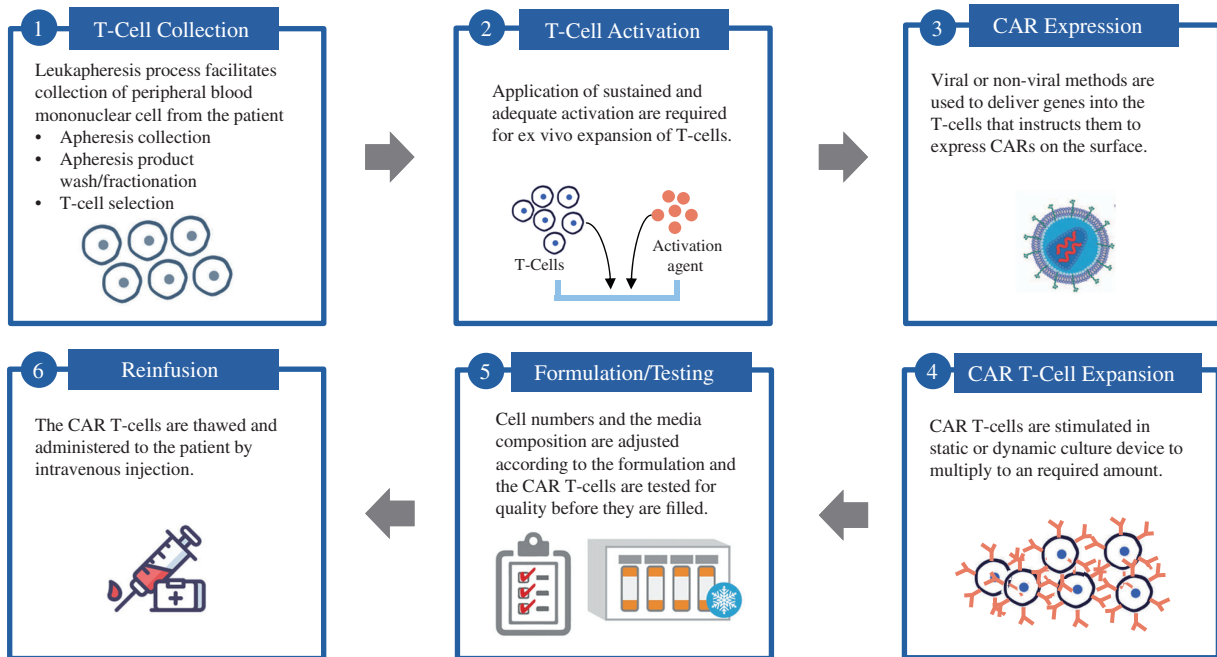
1 T-Cell Collection

Leukapheresis process facilitates collection of peripheral blood mononuclear cell from the patient
• Apheresis collection
• Apheresis product wash/fractionation
• T-cell selection

2 T-Cell Activation

Application of sustained and adequate activation are required for ex vivo expansion of T-cells.

T-Cells

Activation agent

3 CAR Expression

Viral or non-viral methods are used to deliver genes into the T-cells that instructs them to express CARs on the surface.

6 Reinfusion

The CAR T-cells are thawed and administered to the patient by intravenous injection.

5 Formulation/Testing

Cell numbers and the media composition are adjusted according to the formulation and the CAR T-cells are tested for quality before they are filled.

4 CAR T-Cell Expansion

CAR T-cells are stimulated in static or dynamic culture device to multiply to an required amount.